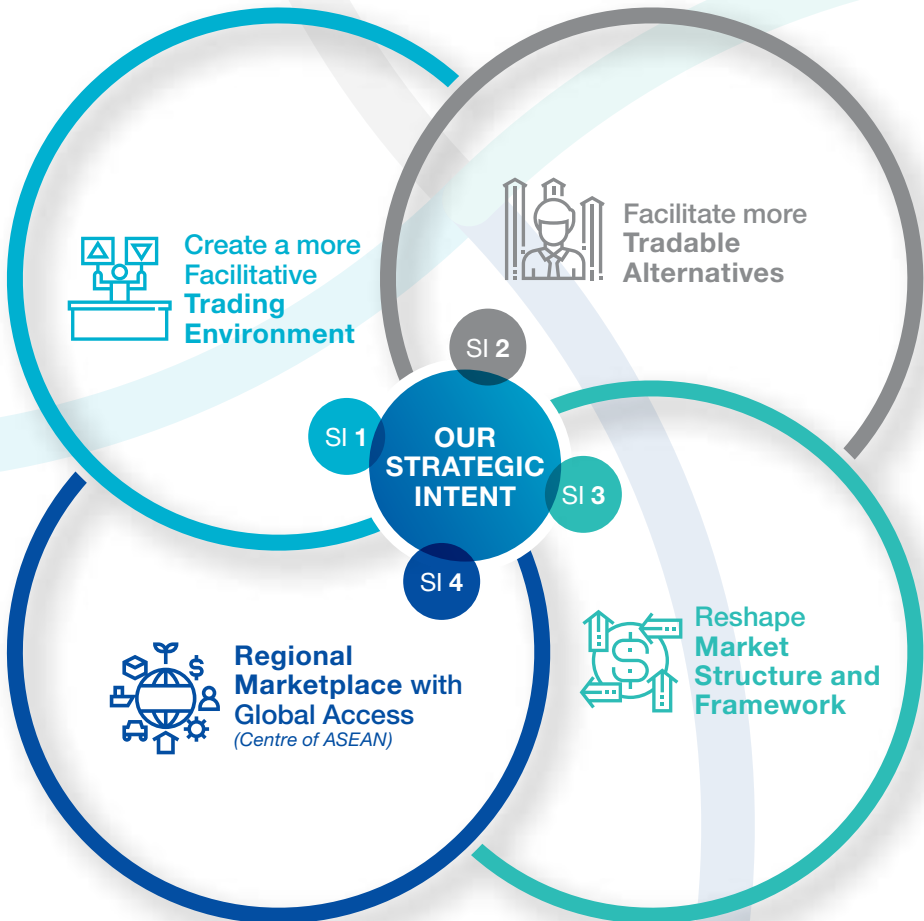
Create a more Facilitative Trading Environment

Facilitate more Tradable Alternatives

SI 2

SI 1

OUR STRATEGIC INTENT

SI 3

SI 4

Regional Marketplace with Global Access
(Centre of ASEAN)

Reshape Market Structure and Framework